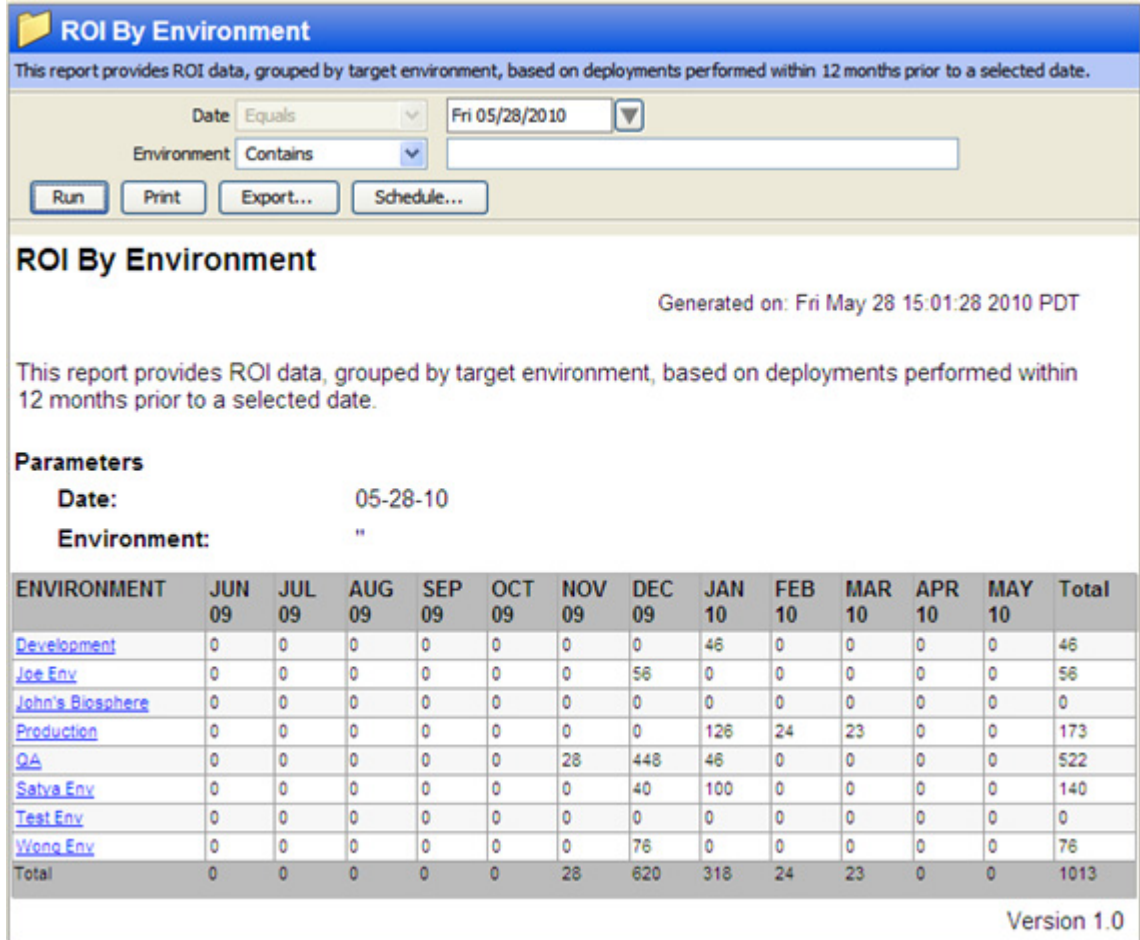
ROI By Environment

This report provides ROI data, grouped by target environment, based on deployments performed within 12 months prior to a selected date.

Date Equals Fri 05/28/2010

Environment Contains

Run Print Export... Schedule...

ROI By Environment

Generated on: Fri May 28 15:01:28 2010 PDT

This report provides ROI data, grouped by target environment, based on deployments performed within 12 months prior to a selected date.

Parameters

Date: 05-28-10

Environment: ''

| ENVIRONMENT | JUN 09 | JUL 09 | AUG 09 | SEP 09 | OCT 09 | NOV 09 | DEC 09 | JAN 10 | FEB 10 | MAR 10 | APR 10 | MAY 10 | Total |
|---|---|---|---|---|---|---|---|---|---|---|---|---|---|
| Development | 0 | 0 | 0 | 0 | 0 | 0 | 0 | 46 | 0 | 0 | 0 | 0 | 46 |
| Joe Env | 0 | 0 | 0 | 0 | 0 | 0 | 56 | 0 | 0 | 0 | 0 | 0 | 56 |
| John's Biosphere | 0 | 0 | 0 | 0 | 0 | 0 | 0 | 0 | 0 | 0 | 0 | 0 | 0 |
| Production | 0 | 0 | 0 | 0 | 0 | 0 | 0 | 126 | 24 | 23 | 0 | 0 | 173 |
| QA | 0 | 0 | 0 | 0 | 0 | 28 | 448 | 46 | 0 | 0 | 0 | 0 | 522 |
| Satya Env | 0 | 0 | 0 | 0 | 0 | 0 | 40 | 100 | 0 | 0 | 0 | 0 | 140 |
| Test Env | 0 | 0 | 0 | 0 | 0 | 0 | 0 | 0 | 0 | 0 | 0 | 0 | 0 |
| Wong Env | 0 | 0 | 0 | 0 | 0 | 0 | 76 | 0 | 0 | 0 | 0 | 0 | 76 |
| Total | 0 | 0 | 0 | 0 | 0 | 28 | 620 | 318 | 24 | 23 | 0 | 0 | 1013 |

Version 1.0